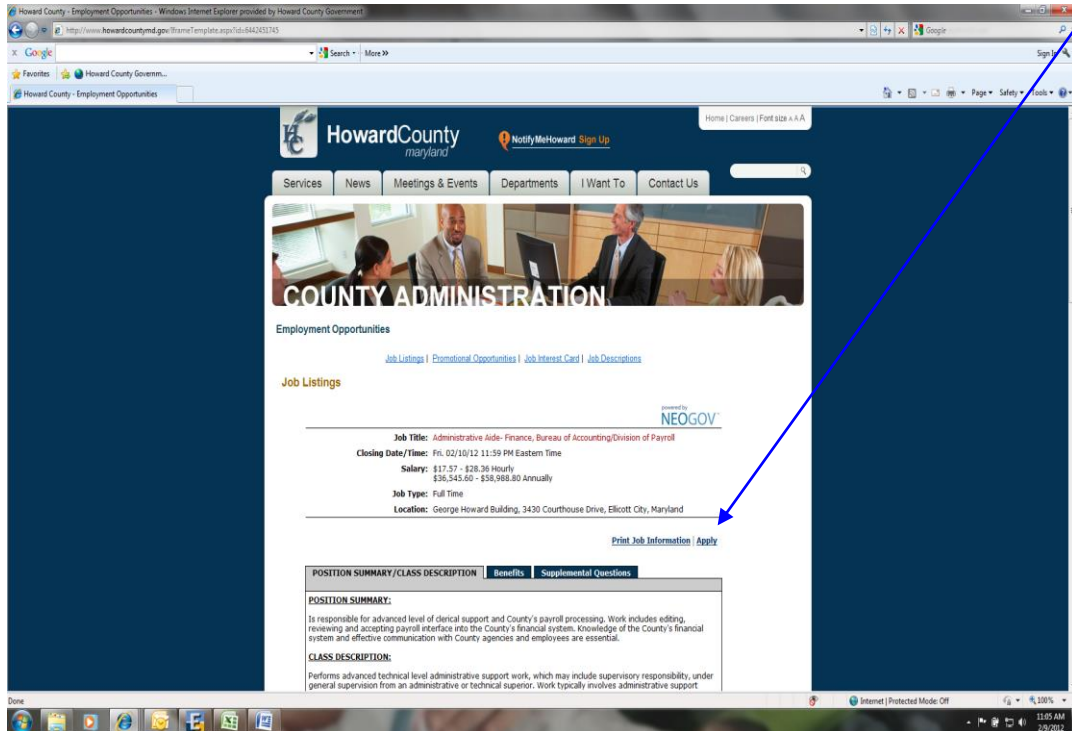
Howard County - Employment Opportunities - Windows Internet Explorer provided by Howard County Government

http://www.howardcountymd.gov/iframeTemplate.aspx?id=6442451745

Google

x Google

Search · More »

Sign In

Favorites

Howard County Governm...

Howard County - Employment Opportunities

Page · Safety · Tools ·

Home | Careers | Font size A A A

HowardCounty maryland

NotifyMeHoward Sign Up

Services | News | Meetings & Events | Departments | I Want To | Contact Us

COUNTY ADMINISTRATION

Employment Opportunities

Job Listings | Promotional Opportunities | Job Interest Card | Job Descriptions

Job Listings

powered by NEOGOV

Job Title: Administrative Aide- Finance, Bureau of Accounting/Division of Payroll

Closing Date/Time: Fri. 02/10/12 11:59 PM Eastern Time

Salary: $17.57 - $28.36 Hourly $36,545.60 - $58,988.80 Annually

Job Type: Full Time

Location: George Howard Building, 3430 Courthouse Drive, Ellicott City, Maryland

Print Job Information | Apply

POSITION SUMMARY/CLASS DESCRIPTION | Benefits | Supplemental Questions

POSITION SUMMARY:

Is responsible for advanced level of clerical support and County's payroll processing. Work includes editing, reviewing and accepting payroll interface into the County's financial system. Knowledge of the County's financial system and effective communication with County agencies and employees are essential.

CLASS DESCRIPTION:

Performs advanced technical level administrative support work, which may include supervisory responsibility, under general supervision from an administrative or technical superior. Work typically involves administrative support

Done

Internet | Protected Mode: Off

100%

11:05 AM 2/9/2012